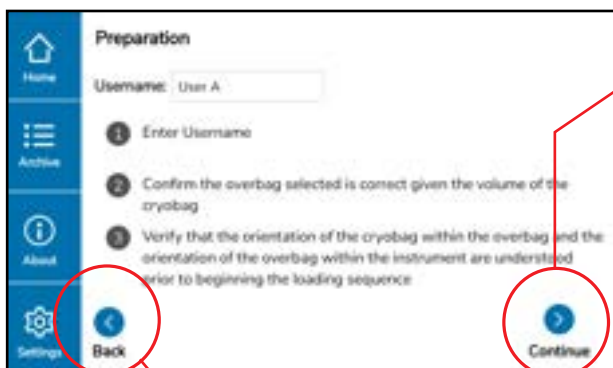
Home

Archive

About

Settings

Preparation

Username: User A

1 Enter Username

2 Confirm the overbag selected is correct given the volume of the cryobag

3 Verify that the orientation of the cryobag within the overbag and the orientation of the overbag within the instrument are understood prior to beginning the loading sequence

Back

Continue